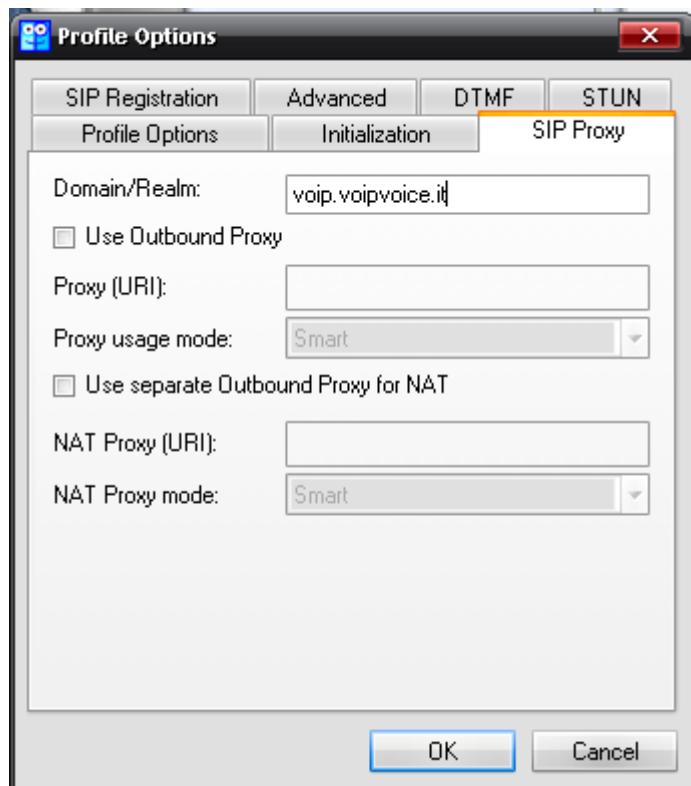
Profile Options

SIP Registration | Advanced | DTMF | STUN
Profile Options | Initialization | SIP Proxy

Domain/Realm: voip.voipvoice.it

Use Outbound Proxy

Proxy (URI):

Proxy usage mode: Smart

Use separate Outbound Proxy for NAT

NAT Proxy (URI):

NAT Proxy mode: Smart

OK
Cancel